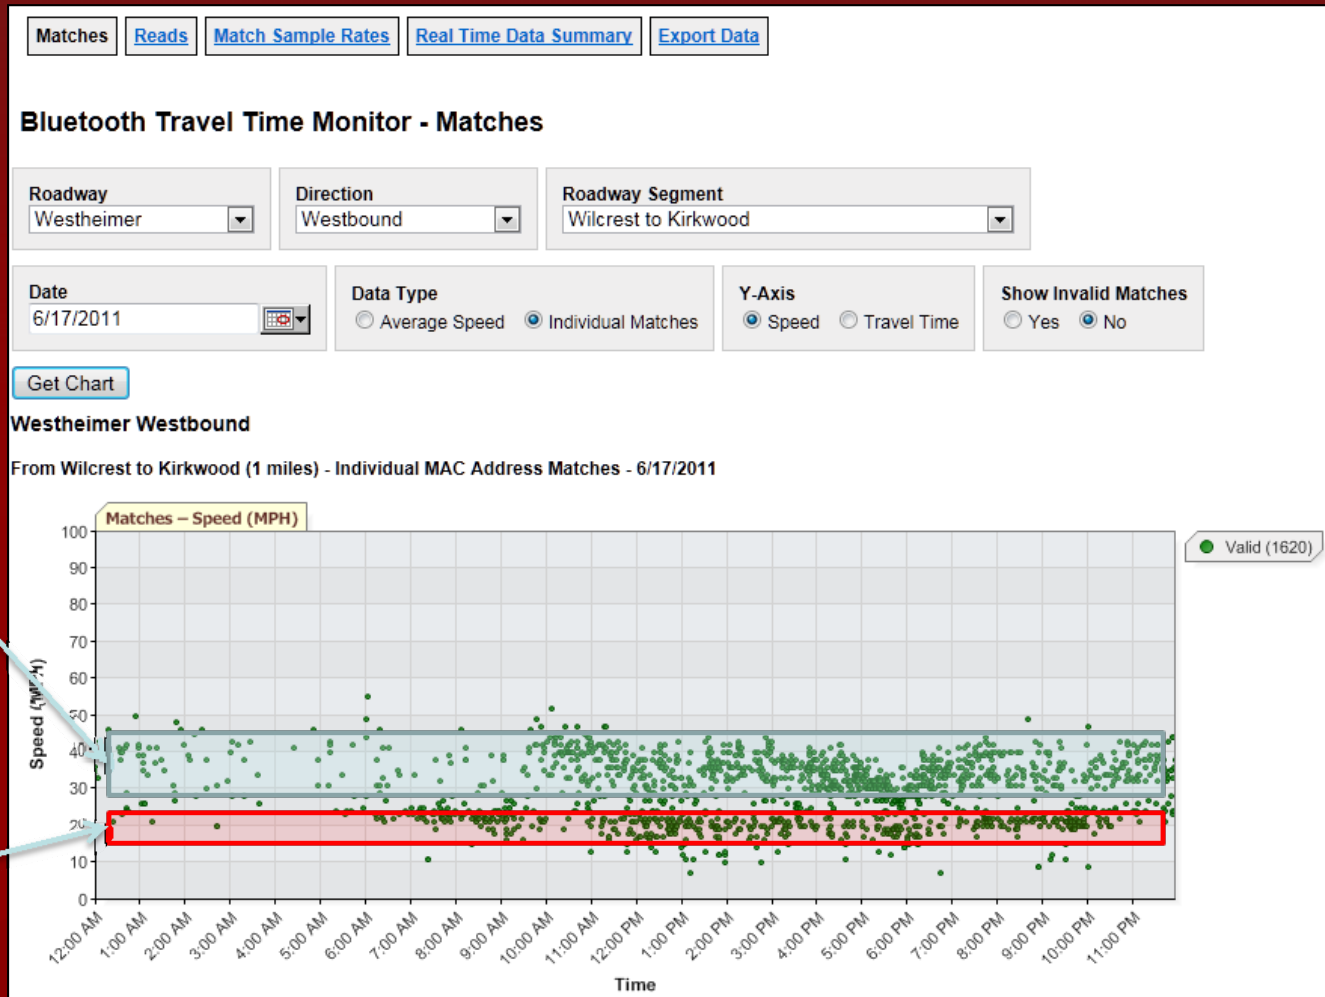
Matches | Reads | Match Sample Rates | Real Time Data Summary | Export Data

Bluetooth Travel Time Monitor - Matches

Roadway
Westheimer

Direction
Westbound

Roadway Segment
Wilcrest to Kirkwood

Date
6/17/2011

Data Type
Average Speed Individual Matches

Y-Axis
Speed Travel Time

Show Invalid Matches
Yes No

Get Chart

Westheimer Westbound

From Wilcrest to Kirkwood (1 miles) - Individual MAC Address Matches - 6/17/2011

Matches – Speed (MPH)

Valid (1620)

100
90
80
70
60
50
40
30
20
10
0

Speed (MPH)

12:00 AM 1:00 AM 2:00 AM 3:00 AM 4:00 AM 5:00 AM 6:00 AM 7:00 AM 8:00 AM 9:00 AM 10:00 AM 11:00 AM 12:00 PM 1:00 PM 2:00 PM 3:00 PM 4:00 PM 5:00 PM 6:00 PM 7:00 PM 8:00 PM 9:00 PM 10:00 PM 11:00 PM

Time